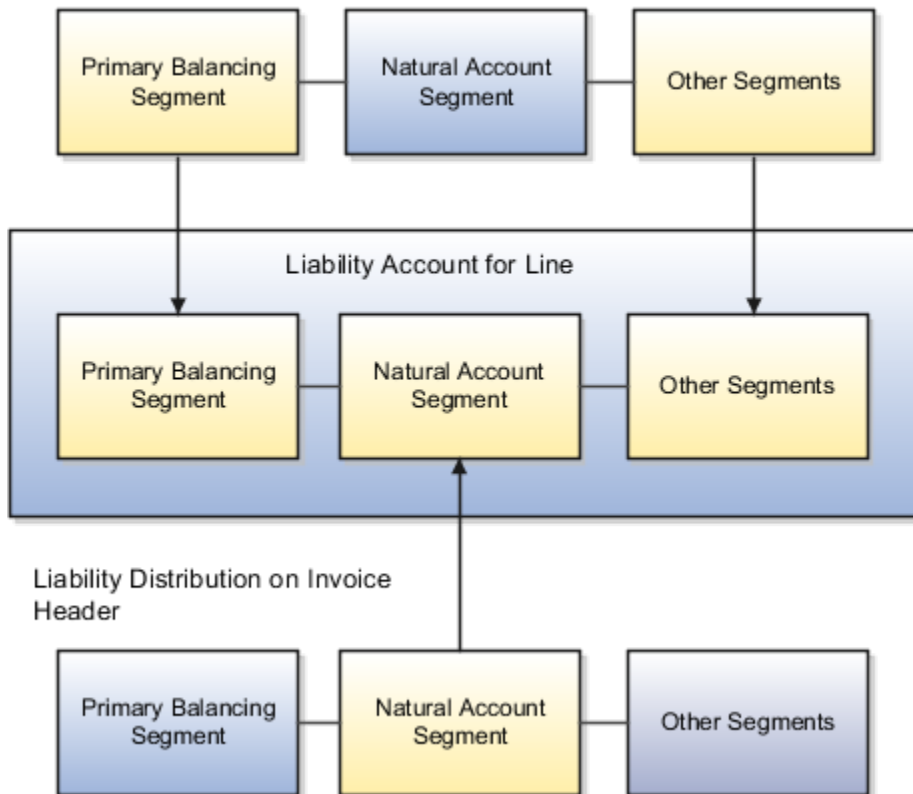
Primary Balancing Segment

Natural Account Segment

Other Segments

Liability Account for Line

Primary Balancing Segment

Natural Account Segment

Other Segments

Liability Distribution on Invoice Header

Primary Balancing Segment

Natural Account Segment

Other Segments